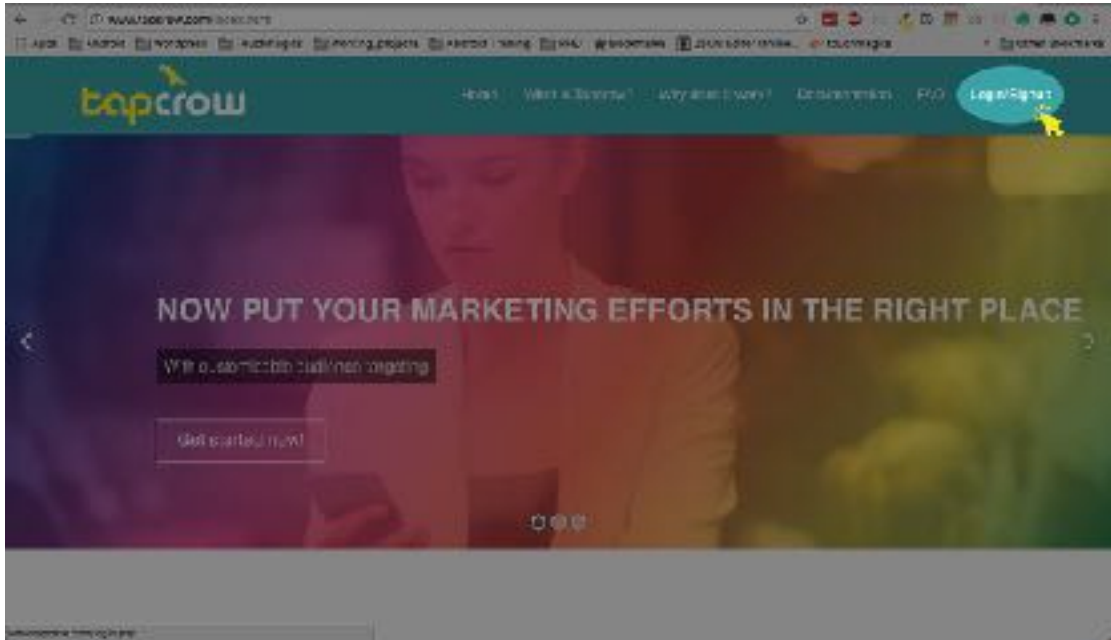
www.tapcrow.com/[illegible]

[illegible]

tapcrow

Home What is Tapcrow? Why should I care? Documentation FAQ Login/Signup

NOW PUT YOUR MARKETING EFFORTS IN THE RIGHT PLACE

With customizable audience targeting

Get started now!

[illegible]